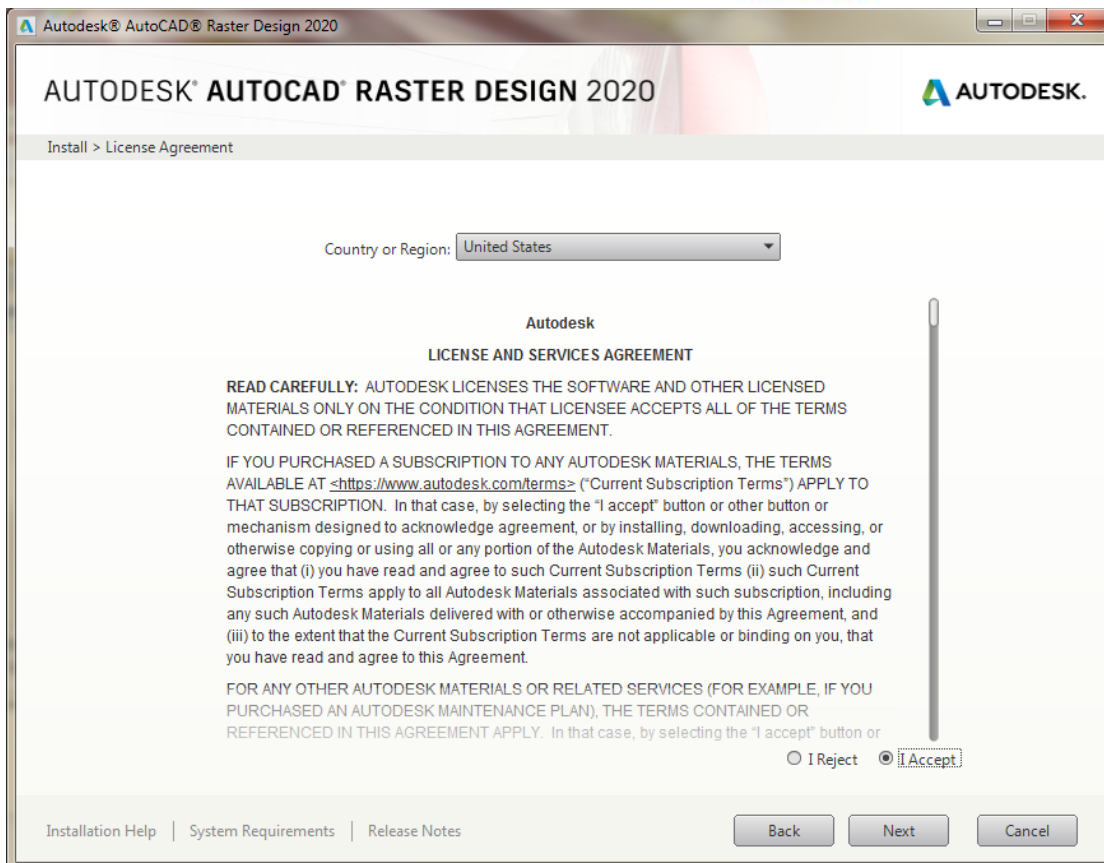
Autodesk® AutoCAD® Raster Design 2020

AUTODESK® AUTOCAD® RASTER DESIGN 2020

AUTODESK.

Install > License Agreement

Country or Region: United States

Autodesk

LICENSE AND SERVICES AGREEMENT

READ CAREFULLY: AUTODESK LICENSES THE SOFTWARE AND OTHER LICENSED MATERIALS ONLY ON THE CONDITION THAT LICENSEE ACCEPTS ALL OF THE TERMS CONTAINED OR REFERENCED IN THIS AGREEMENT.

IF YOU PURCHASED A SUBSCRIPTION TO ANY AUTODESK MATERIALS, THE TERMS AVAILABLE AT <https://www.autodesk.com/terms> ("Current Subscription Terms") APPLY TO THAT SUBSCRIPTION. In that case, by selecting the "I accept" button or other button or mechanism designed to acknowledge agreement, or by installing, downloading, accessing, or otherwise copying or using all or any portion of the Autodesk Materials, you acknowledge and agree that (i) you have read and agree to such Current Subscription Terms (ii) such Current Subscription Terms apply to all Autodesk Materials associated with such subscription, including any such Autodesk Materials delivered with or otherwise accompanied by this Agreement, and (iii) to the extent that the Current Subscription Terms are not applicable or binding on you, that you have read and agree to this Agreement.

FOR ANY OTHER AUTODESK MATERIALS OR RELATED SERVICES (FOR EXAMPLE, IF YOU PURCHASED AN AUTODESK MAINTENANCE PLAN), THE TERMS CONTAINED OR REFERENCED IN THIS AGREEMENT APPLY. In that case, by selecting the "I accept" button or

I Reject I Accept

Installation Help | System Requirements | Release Notes

Back Next Cancel